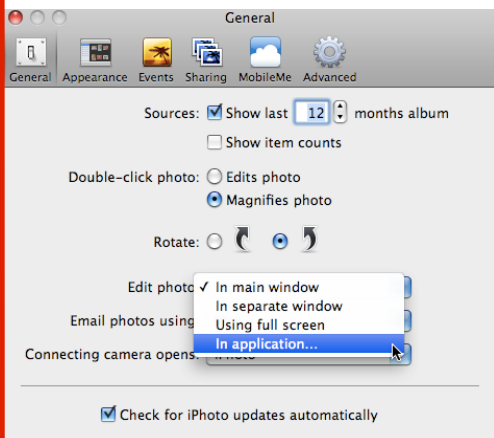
General

General Appearance Events Sharing MobileMe Advanced

Sources: Show last 12 months album

Show item counts

Double-click photo: Edits photo

Magnifies photo

Rotate:

Edit photo ✓ In main window

In separate window

Email photos using Using full screen

Connecting camera opens: In application...

Check for iPhoto updates automatically